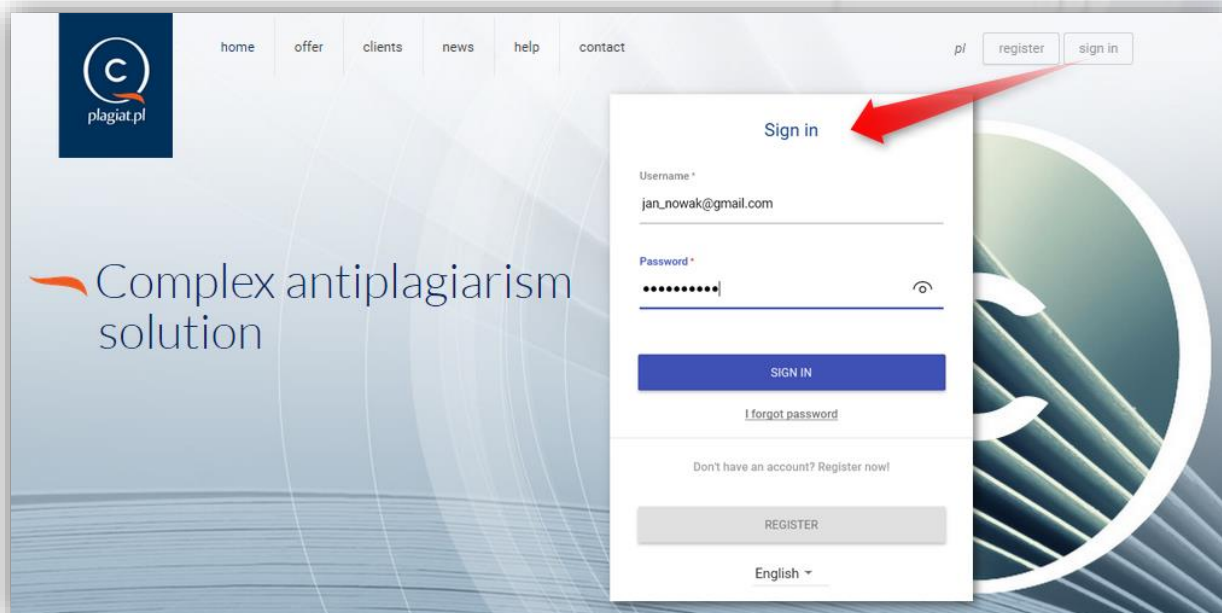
c
plagiat.pl

home offer clients news help contact

pl register sign in

Complex antiplagiarism solution

Sign in

Username *
jan_nowak@gmail.com

Password *
••••••••••

SIGN IN

I forgot password

Don't have an account? Register now!

REGISTER

English